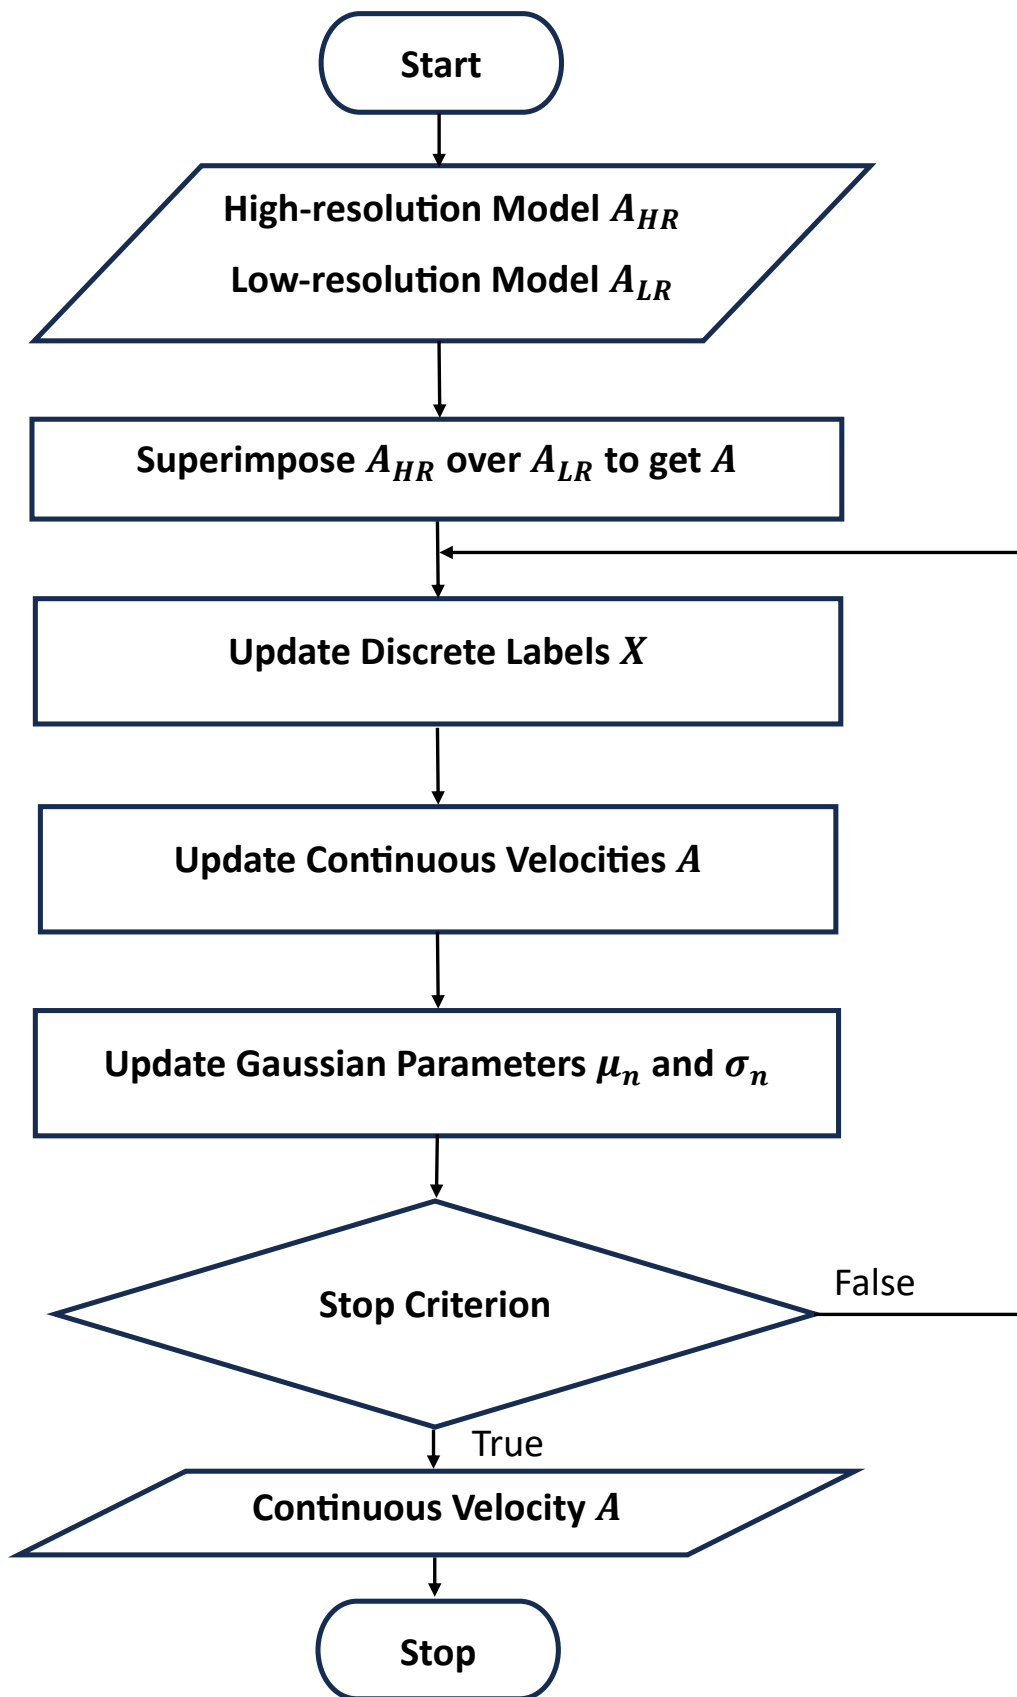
Start

High-resolution Model $A_{HR}$

Low-resolution Model $A_{LR}$

Superimpose $A_{HR}$ over $A_{LR}$ to get $A$

Update Discrete Labels $X$

Update Continuous Velocities $A$

Update Gaussian Parameters $\mu_n$ and $\sigma_n$

Stop Criterion

False

True

Continuous Velocity $A$

Stop